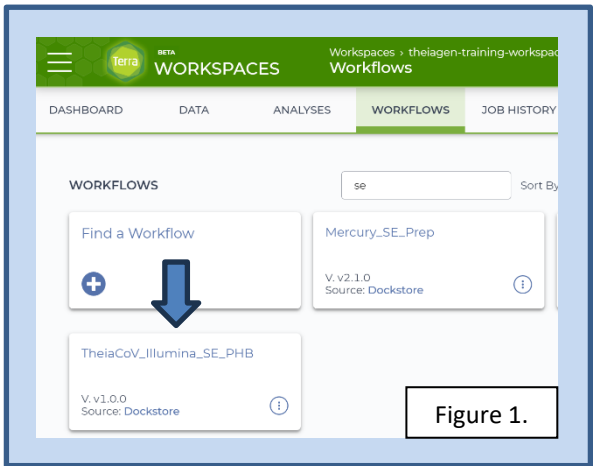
Terra BETA WORKSPACES

Workspaces › theiagen-training-workspac

Workflows

DASHBOARD DATA ANALYSES WORKFLOWS JOB HISTORY

WORKFLOWS

se

Sort By

Find a Workflow

Mercury_SE_Prep

V. v2.1.0
Source: Dockstore

TheiaCoV_Illumina_SE_PHB

V. v1.0.0
Source: Dockstore

Figure 1.